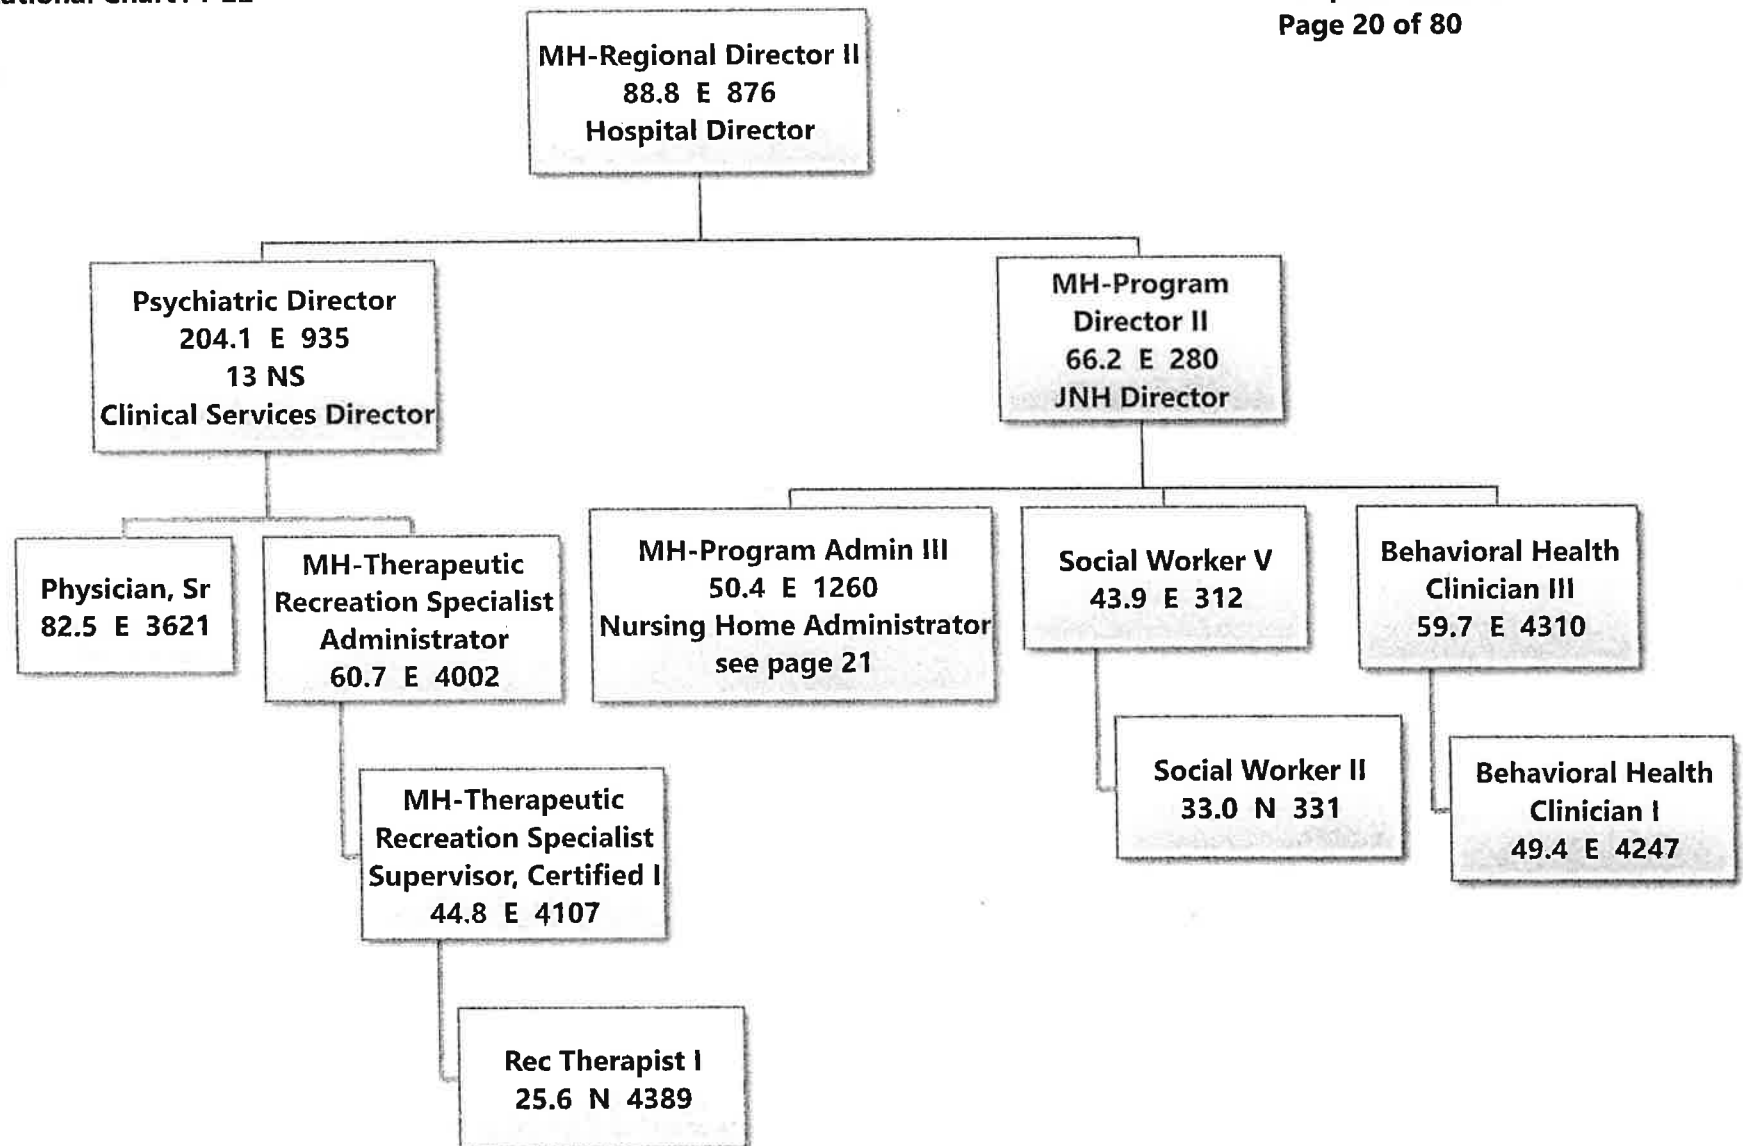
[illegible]

Page 20 of 80

MH-Regional Director II
88.8 E 876
Hospital Director

Psychiatric Director
204.1 E 935
13 NS
Clinical Services Director

MH-Program Director II
66.2 E 280
JNH Director

Physician, Sr
82.5 E 3621

MH-Therapeutic Recreation Specialist Administrator
60.7 E 4002

MH-Therapeutic Recreation Specialist Supervisor, Certified I
44.8 E 4107

Rec Therapist I
25.6 N 4389

MH-Program Admin III
50.4 E 1260
Nursing Home Administrator
see page 21

Social Worker V
43.9 E 312

Social Worker II
33.0 N 331

Behavioral Health Clinician III
59.7 E 4310

Behavioral Health Clinician I
49.4 E 4247